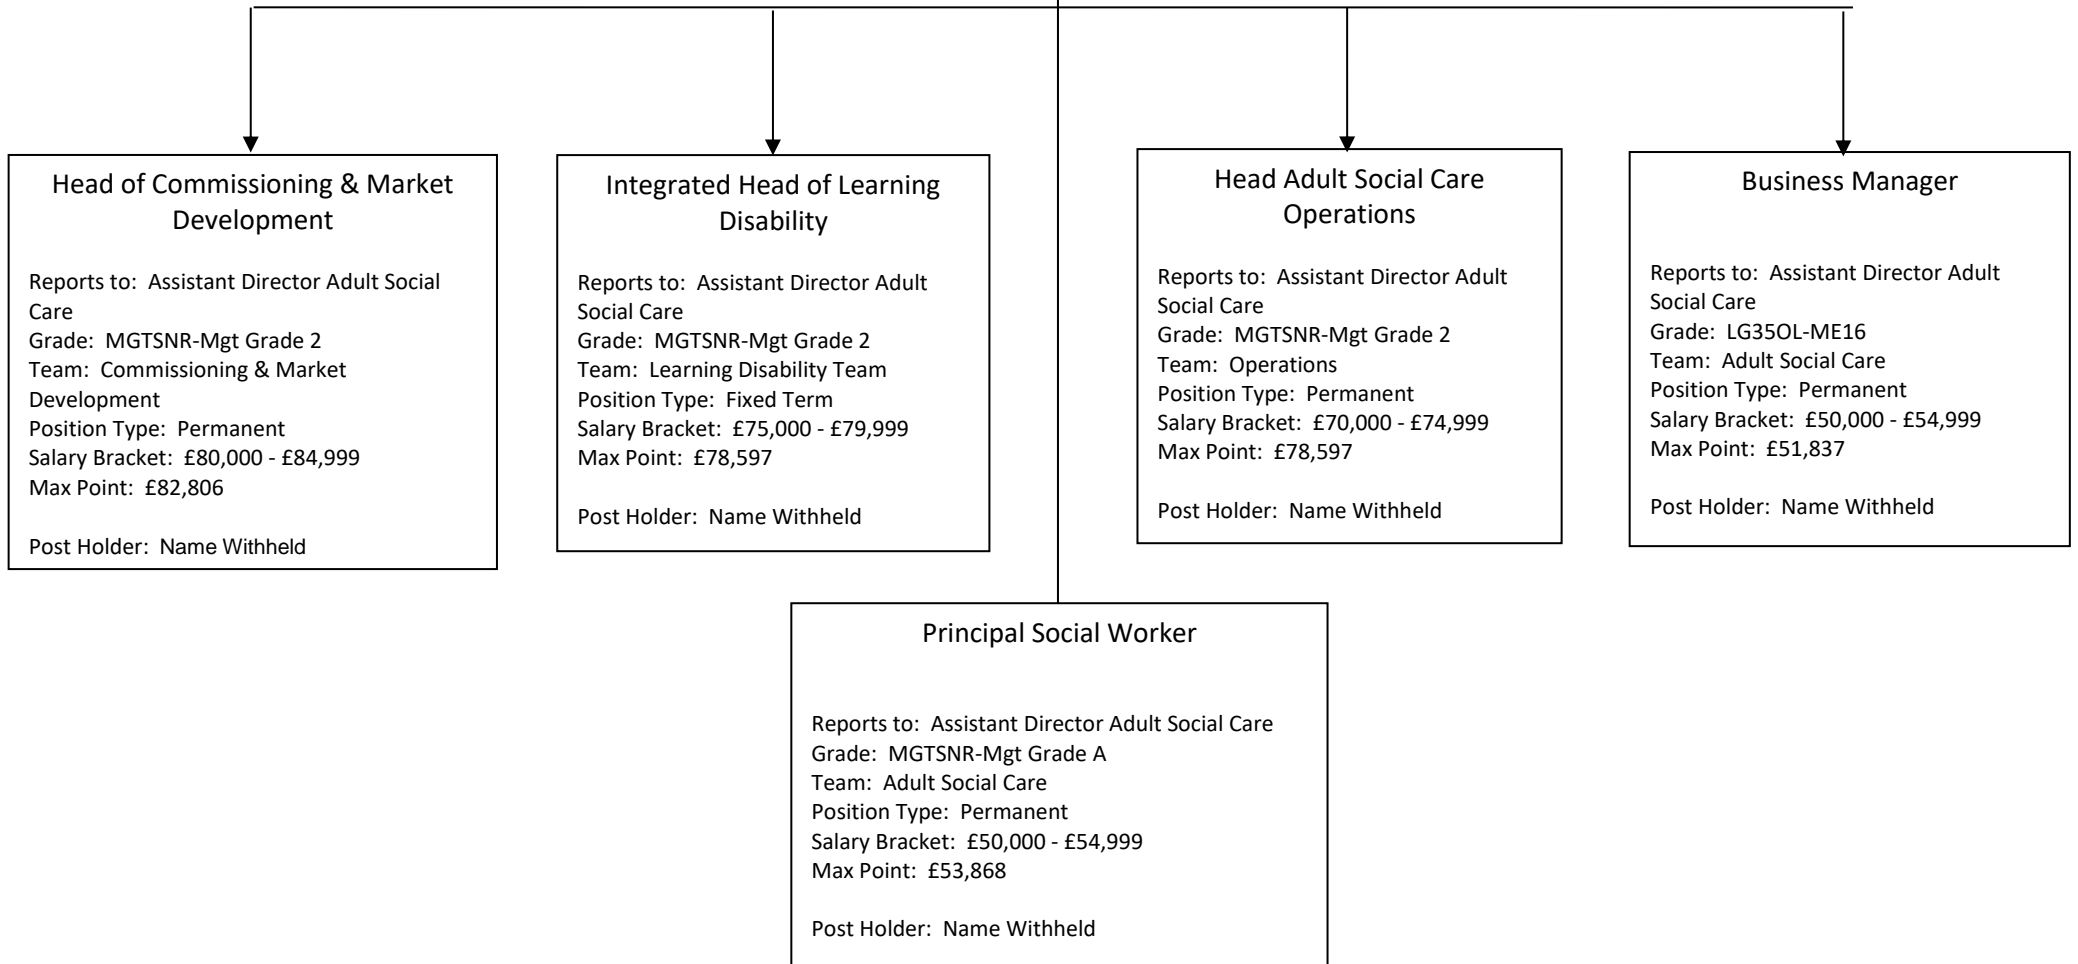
Head of Commissioning & Market Development

Reports to: Assistant Director Adult Social Care
Grade: MGTSNR-Mgt Grade 2
Team: Commissioning & Market Development
Position Type: Permanent
Salary Bracket: £80,000 - £84,999
Max Point: £82,806

Post Holder: Name Withheld

Integrated Head of Learning Disability

Reports to: Assistant Director Adult Social Care
Grade: MGTSNR-Mgt Grade 2
Team: Learning Disability Team
Position Type: Fixed Term
Salary Bracket: £75,000 - £79,999
Max Point: £78,597

Post Holder: Name Withheld

Head Adult Social Care Operations

Reports to: Assistant Director Adult Social Care
Grade: MGTSNR-Mgt Grade 2
Team: Operations
Position Type: Permanent
Salary Bracket: £70,000 - £74,999
Max Point: £78,597

Post Holder: Name Withheld

Business Manager

Reports to: Assistant Director Adult Social Care
Grade: LG35OL-ME16
Team: Adult Social Care
Position Type: Permanent
Salary Bracket: £50,000 - £54,999
Max Point: £51,837

Post Holder: Name Withheld

Principal Social Worker

Reports to: Assistant Director Adult Social Care
Grade: MGTSNR-Mgt Grade A
Team: Adult Social Care
Position Type: Permanent
Salary Bracket: £50,000 - £54,999
Max Point: £53,868

Post Holder: Name Withheld